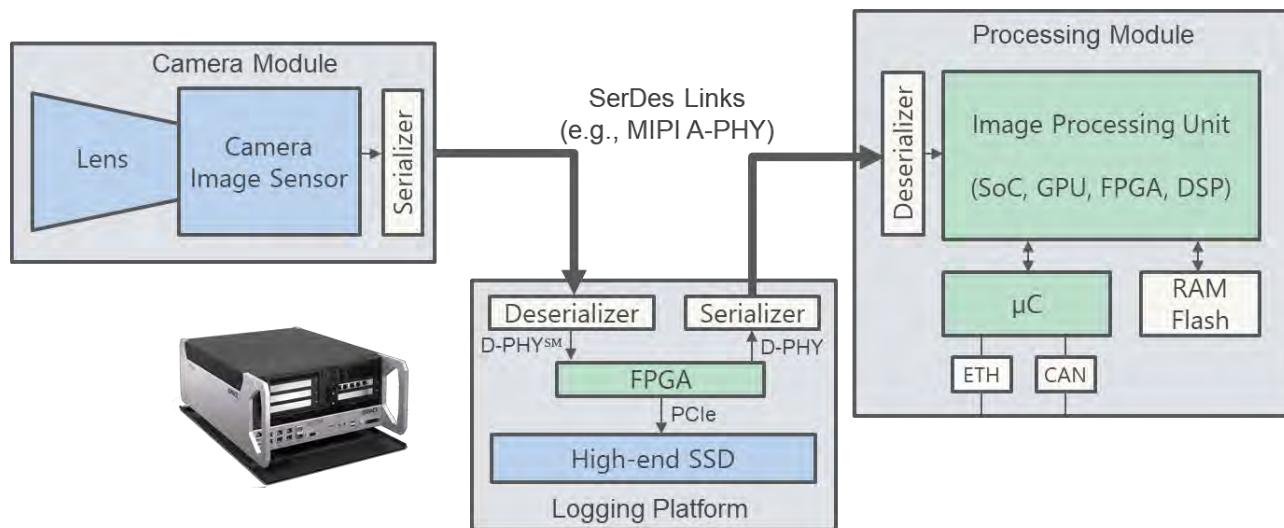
Camera Module

Lens

Camera Image Sensor

Serializer

SerDes Links (e.g., MIPI A-PHY)

Processing Module

Deserializer

Image Processing Unit

(SoC, GPU, FPGA, DSP)

μC

RAM Flash

ETH

CAN

Deserializer

Serializer

D-PHY$^{SM}$

D-PHY

FPGA

PCIe

High-end SSD

Logging Platform